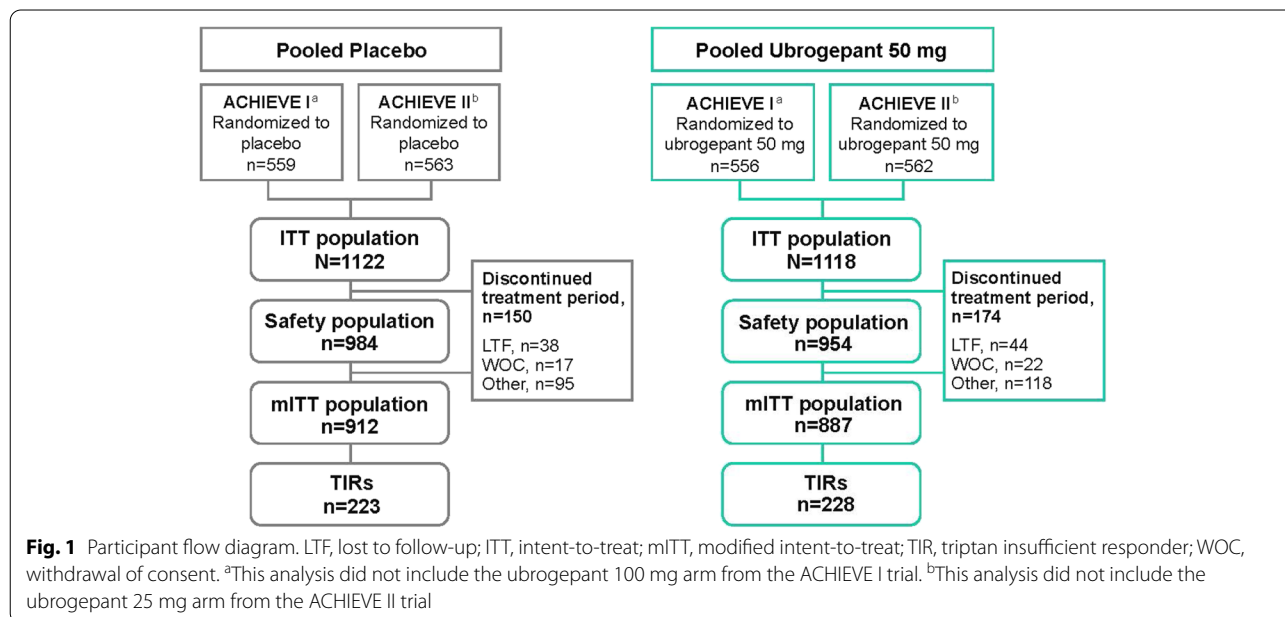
Pooled Placebo

ACHIEVE I$^{a}$
Randomized to placebo
n=559

ACHIEVE II$^{b}$
Randomized to placebo
n=563

ITT population
N=1122

Discontinued treatment period, n=150
LTF, n=38
WOC, n=17
Other, n=95

Safety population
n=984

mITT population
n=912

TIRs
n=223

Pooled Ubrogepant 50 mg

ACHIEVE I$^{a}$
Randomized to ubrogepant 50 mg
n=556

ACHIEVE II$^{b}$
Randomized to ubrogepant 50 mg
n=562

ITT population
N=1118

Discontinued treatment period, n=174
LTF, n=44
WOC, n=22
Other, n=118

Safety population
n=954

mITT population
n=887

TIRs
n=228

**Fig. 1** Participant flow diagram. LTF, lost to follow-up; ITT, intent-to-treat; mITT, modified intent-to-treat; TIR, triptan insufficient responder; WOC, withdrawal of consent. $^{a}$This analysis did not include the ubrogepant 100 mg arm from the ACHIEVE I trial. $^{b}$This analysis did not include the ubrogepant 25 mg arm from the ACHIEVE II trial